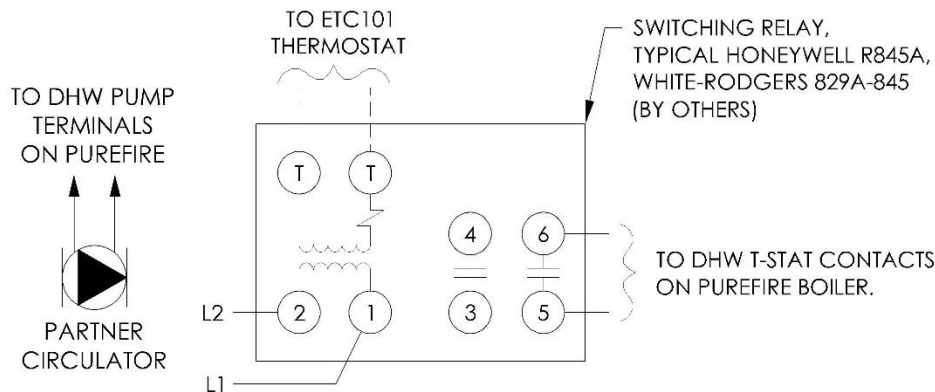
TO ETC101
THERMOSTAT

SWITCHING RELAY,
TYPICAL HONEYWELL R845A,
WHITE-RODGERS 829A-845
(BY OTHERS)

TO DHW PUMP
TERMINALS
ON PUREFIRE

T

T

4

6

TO DHW T-STAT CONTACTS
ON PUREFIRE BOILER.

L2

2

1

3

5

PARTNER
CIRCULATOR

L1